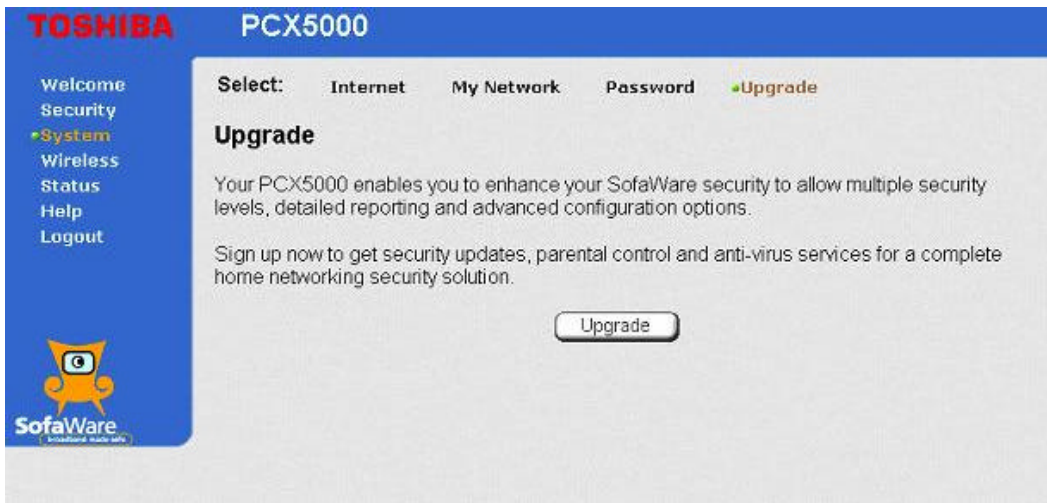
TOSHIBA PCX5000

Welcome
Security
System
Wireless
Status
Help
Logout

SofaWare
broadband made safe

Select: Internet My Network Password Upgrade

Upgrade

Your PCX5000 enables you to enhance your SofaWare security to allow multiple security levels, detailed reporting and advanced configuration options.

Sign up now to get security updates, parental control and anti-virus services for a complete home networking security solution.

Upgrade